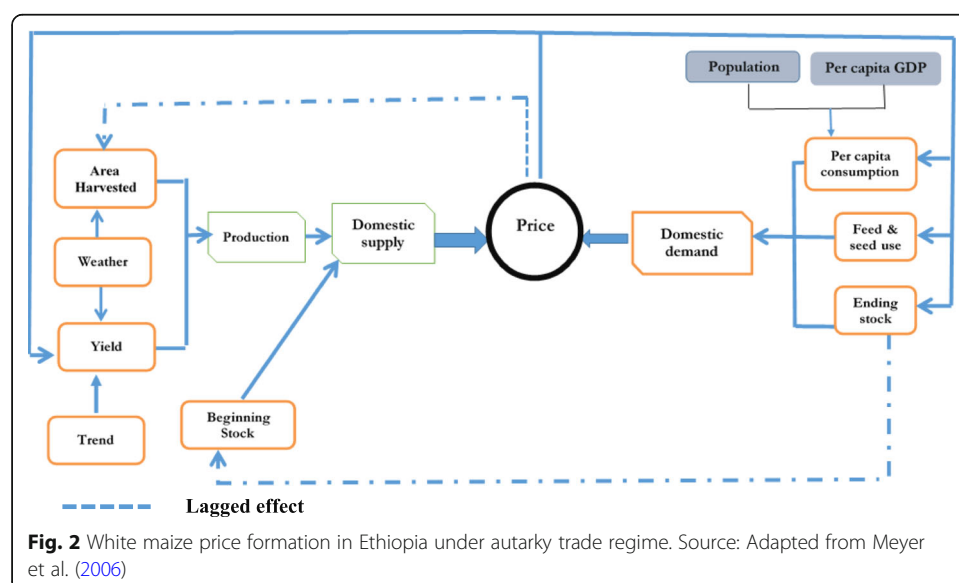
Population

Per capita GDP

Area Harvested

Per capita consumption

Production

Domestic supply

Price

Domestic demand

Feed & seed use

Weather

Yield

Ending stock

Beginning Stock

Trend

Lagged effect

**Fig. 2** White maize price formation in Ethiopia under autarky trade regime. Source: Adapted from Meyer et al. (2006)